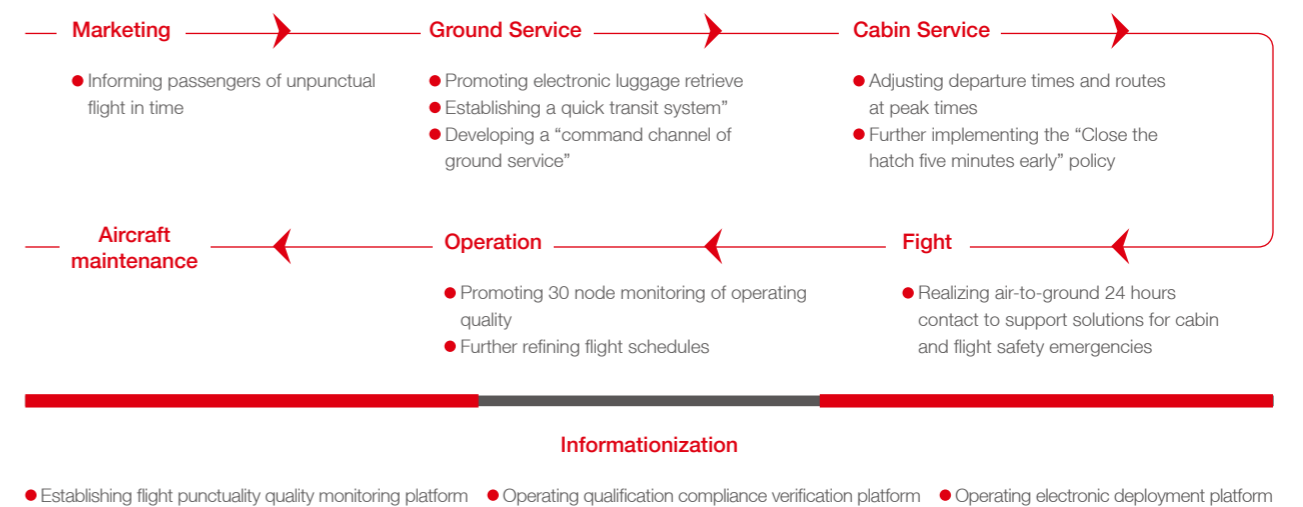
Marketing

Informing passengers of unpunctual flight in time

Ground Service

Promoting electronic luggage retrieve

Establishing a quick transit system"

Developing a "command channel of ground service"

Cabin Service

Adjusting departure times and routes at peak times

Further implementing the "Close the hatch five minutes early" policy

Aircraft maintenance

Operation

Promoting 30 node monitoring of operating quality

Further refining flight schedules

Fight

Realizing air-to-ground 24 hours contact to support solutions for cabin and flight safety emergencies

Informationization

Establishing flight punctuality quality monitoring platform

Operating qualification compliance verification platform

Operating electronic deployment platform